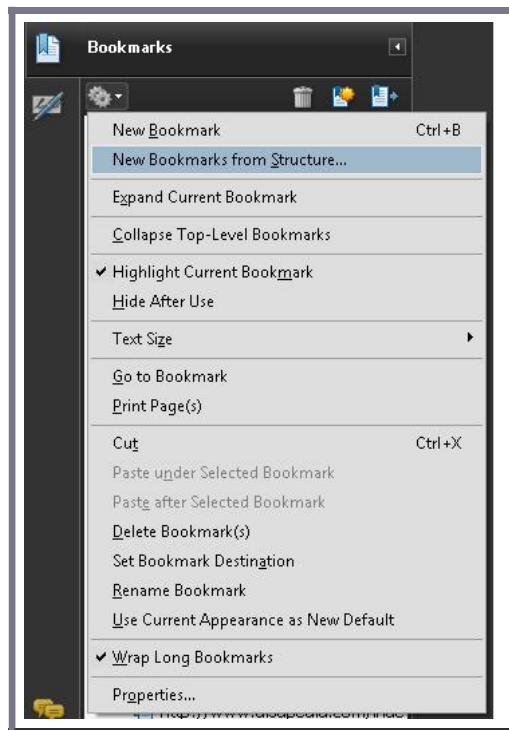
Bookmarks

New Bookmark Ctrl+B
New Bookmarks from Structure...

Expand Current Bookmark

Collapse Top-Level Bookmarks

✔ Highlight Current Bookmark
Hide After Use

Text Size

Go to Bookmark
Print Page(s)

Cut Ctrl+X
Paste under Selected Bookmark
Paste after Selected Bookmark
Delete Bookmark(s)
Set Bookmark Destination
Rename Bookmark
Use Current Appearance as New Default

✔ Wrap Long Bookmarks

Properties...

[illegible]